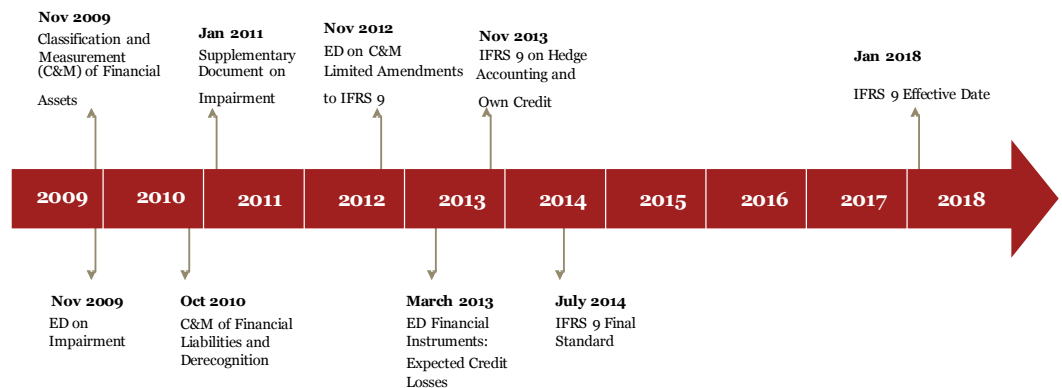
Nov 2009
Classification and Measurement (C&M) of Financial Assets

Jan 2011
Supplementary Document on Impairment

Nov 2012
ED on C&M Limited Amendments to IFRS 9

Nov 2013
IFRS 9 on Hedge Accounting and Own Credit

Jan 2018
IFRS 9 Effective Date

2009 2010 2011 2012 2013 2014 2015 2016 2017 2018

Nov 2009
ED on Impairment

Oct 2010
C&M of Financial Liabilities and Derecognition

March 2013
ED Financial Instruments: Expected Credit Losses

July 2014
IFRS 9 Final Standard